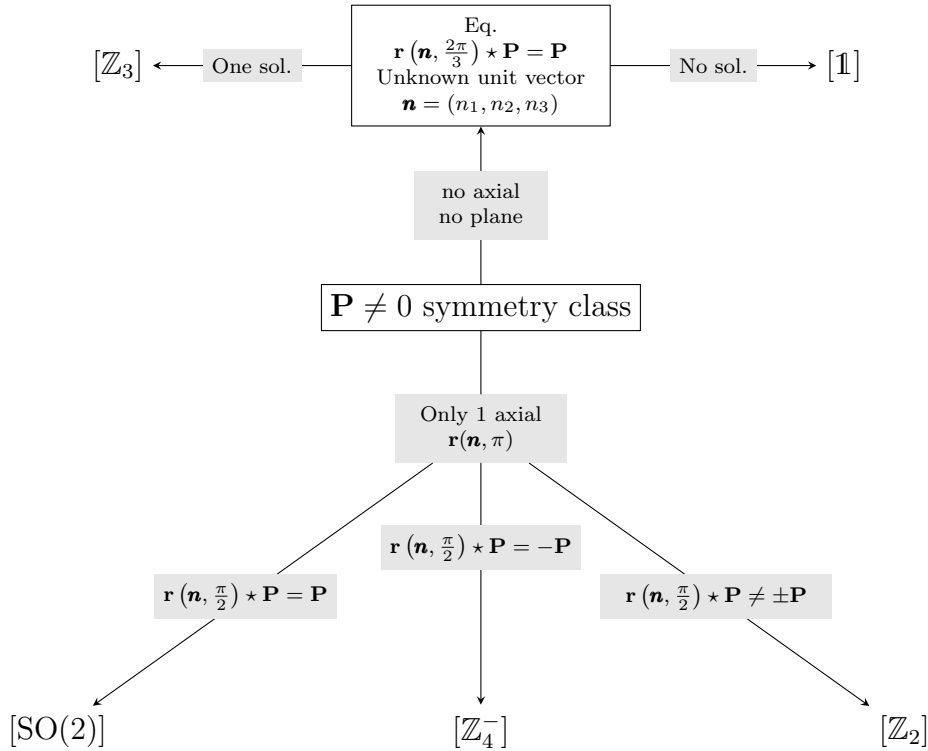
Eq.
$\mathbf{r}\left(\boldsymbol{n}, \frac{2\pi}{3}\right) \star \mathbf{P} = \mathbf{P}$
Unknown unit vector
$\boldsymbol{n} = (n_1, n_2, n_3)$

$[\mathbb{Z}_3]$ One sol.

No sol. $[\mathbb{1}]$

no axial
no plane

$\mathbf{P} \neq 0$ symmetry class

Only 1 axial
$\mathbf{r}(\boldsymbol{n}, \pi)$

$\mathbf{r}\left(\boldsymbol{n}, \frac{\pi}{2}\right) \star \mathbf{P} = \mathbf{P}$

$\mathbf{r}\left(\boldsymbol{n}, \frac{\pi}{2}\right) \star \mathbf{P} = -\mathbf{P}$

$\mathbf{r}\left(\boldsymbol{n}, \frac{\pi}{2}\right) \star \mathbf{P} \neq \pm\mathbf{P}$

$[\mathrm{SO}(2)]$

$[\mathbb{Z}_4^-]$

$[\mathbb{Z}_2]$